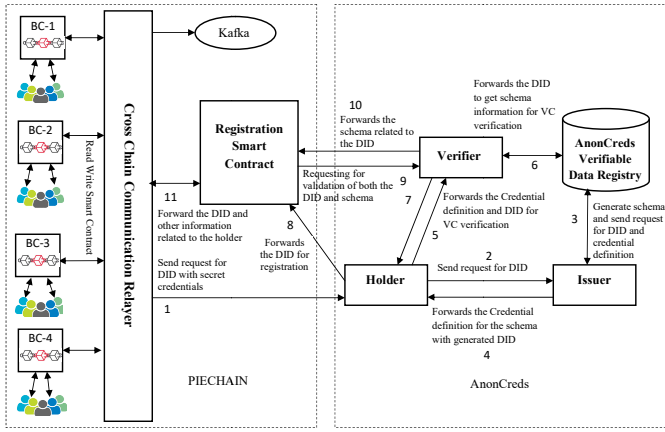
BC-1

BC-2

BC-3

BC-4

Read Write Smart Contract

Cross Chain Communication Relayer

Kafka

Registration Smart Contract

11

Forward the DID and other information related to the holder

Send request for DID with secret credentials

1

8

Forwards the DID for registration

10

Forwards the schema related to the DID

Requesting for validation of both the DID and schema

9

Forwards the DID to get schema information for VC verification

Verifier

6

AnonCreds Verifiable Data Registry

7

Forwards the Credential definition and DID for VC verification

5

3

Generate schema and send request for DID and credential definition

Holder

2

Send request for DID

Issuer

Forwards the Credential definition for the schema with generated DID

4

PIECHAIN

AnonCreds